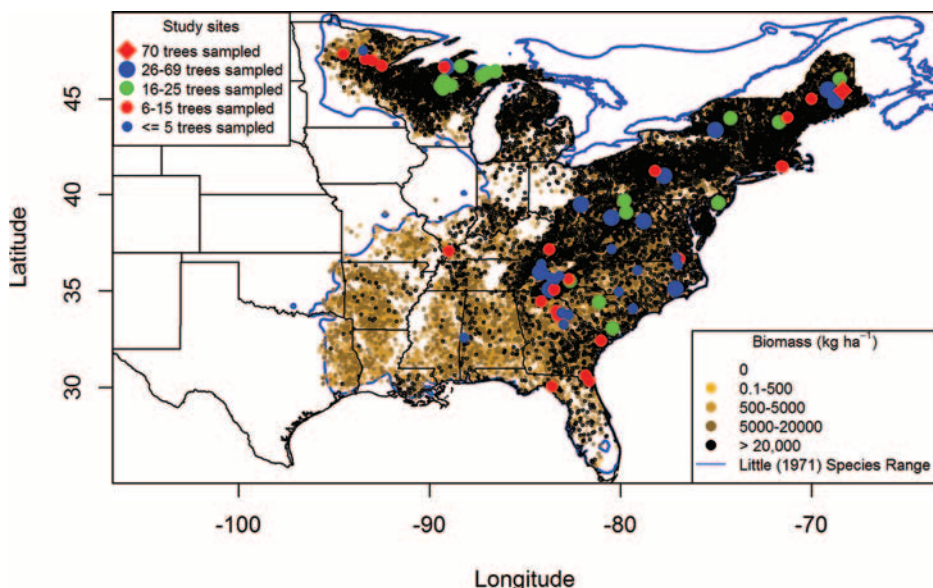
Study sites
70 trees sampled
26-69 trees sampled
16-25 trees sampled
6-15 trees sampled
<= 5 trees sampled

Latitude

45
40
35
30

Biomass (kg ha$^{-1}$)
0
0.1-500
500-5000
5000-20000
> 20,000
Little (1971) Species Range

-100
-90
-80
-70

Longitude